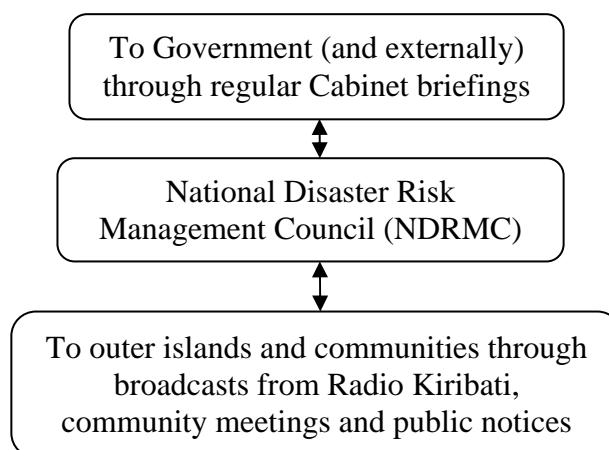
To Government (and externally) through regular Cabinet briefings

National Disaster Risk Management Council (NDRMC)

To outer islands and communities through broadcasts from Radio Kiribati, community meetings and public notices